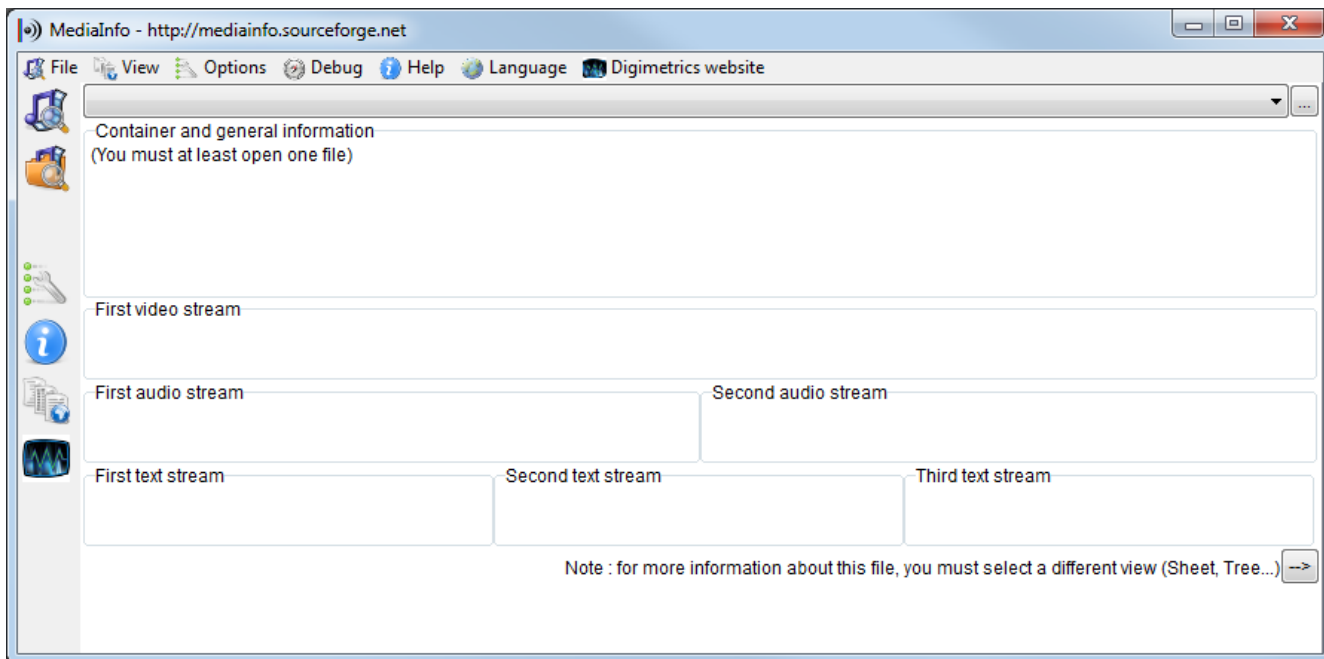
MediaInfo - http://mediainfo.sourceforge.net

File View Options Debug Help Language Digimetrics website

...

Container and general information
(You must at least open one file)

First video stream

First audio stream

Second audio stream

First text stream

Second text stream

Third text stream

Note : for more information about this file, you must select a different view (Sheet, Tree...) -->